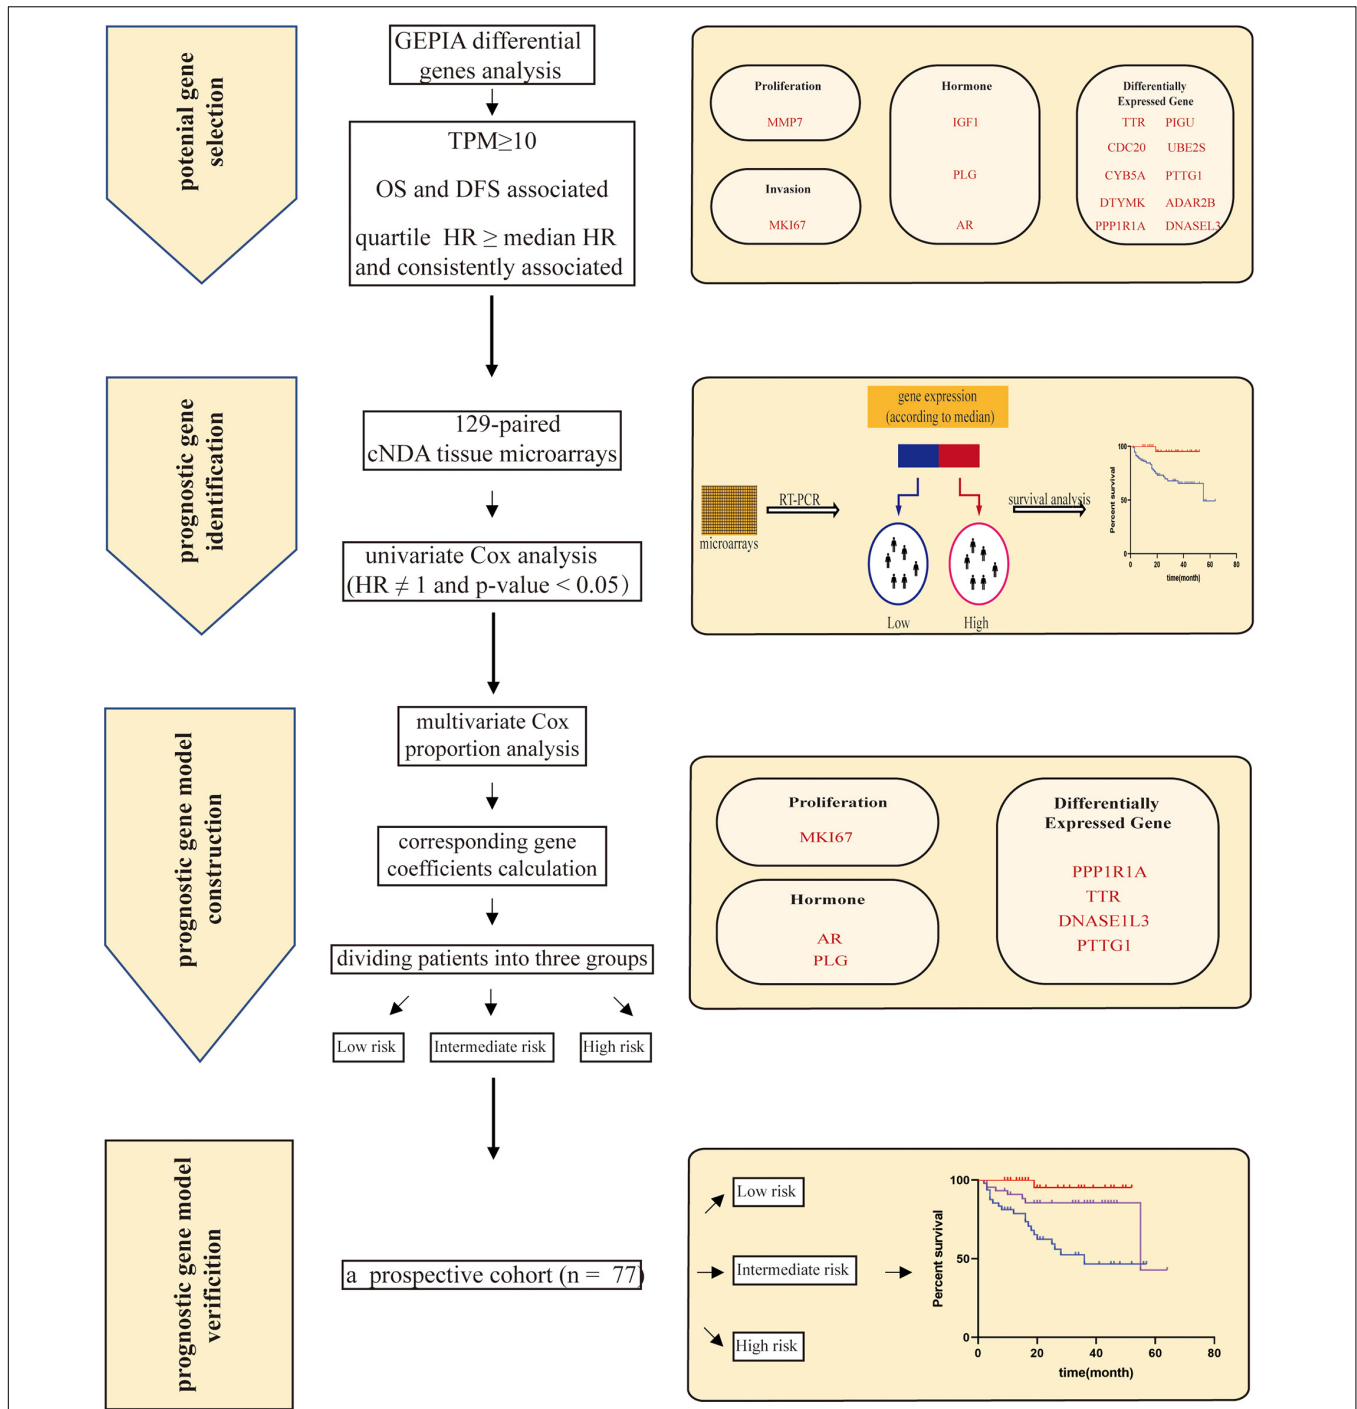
potenial gene selection

GEPIA differential genes analysis

TPM≥10

OS and DFS associated

quartile HR ≥ median HR and consistently associated

Proliferation
MMP7

Invasion
MKI67

Hormone
IGF1
PLG
AR

Differentially Expressed Gene
TTR PIGU
CDC20 UBE2S
CYB5A PTTG1
DTYMK ADAR2B
PPP1R1A DNASEL3

prognostic gene identification

129-paired cNDA tissue microarrays

univariate Cox analysis ($HR \neq 1$ and p-value < 0.05)

gene expression (according to median)

microarrays

RT-PCR

survival analysis

Low

High

100
50
0
Percent survival
0 20 40 60 80
time(month)

prognostic gene model construction

multivariate Cox proportion analysis

corresponding gene coefficients calculation

dividing patients into three groups

Low risk

Intermediate risk

High risk

Proliferation
MKI67

Hormone
AR
PLG

Differentially Expressed Gene
PPP1R1A
TTR
DNASE1L3
PTTG1

prognostic gene model verificition

a prospective cohort (n = 77)

Low risk

Intermediate risk

High risk

100
50
0
Percent survival
0 20 40 60 80
time(month)